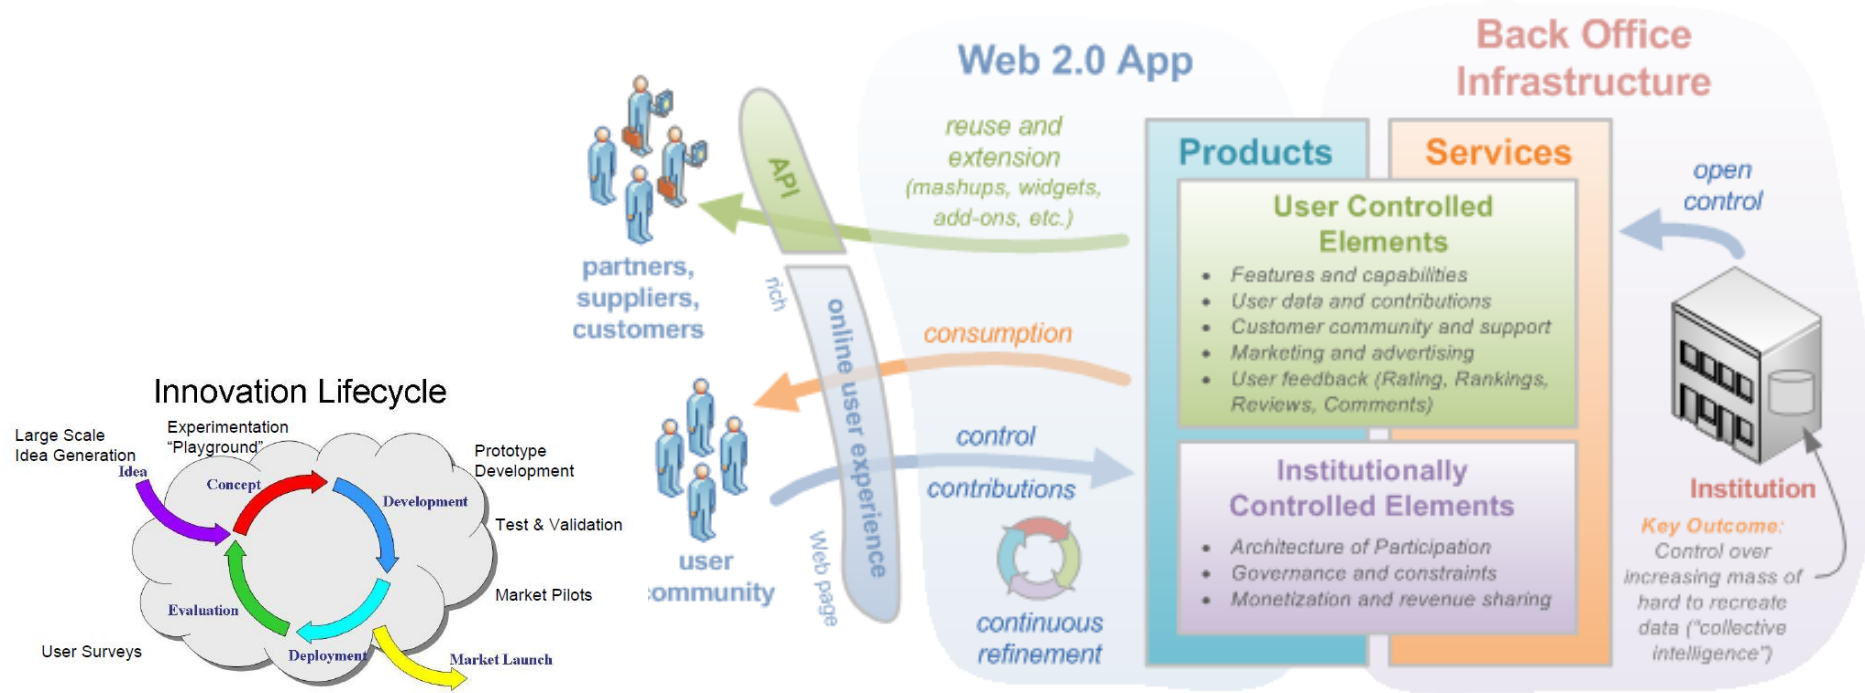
Web 2.0 App

Back Office Infrastructure

reuse and extension (mashups, widgets, add-ons, etc.)

API

partners, suppliers, customers

rich

online user experience

Web page

consumption

control

contributions

continuous refinement

user community

Products

Services

User Controlled Elements

- Features and capabilities
- User data and contributions
- Customer community and support
- Marketing and advertising
- User feedback (Rating, Rankings, Reviews, Comments)

Institutionally Controlled Elements

- Architecture of Participation
- Governance and constraints
- Monetization and revenue sharing

open control

Institution

Key Outcome: Control over increasing mass of hard to recreate data ("collective intelligence")

Innovation Lifecycle

Large Scale Idea Generation

Experimentation "Playground"

Prototype Development

Test & Validation

Market Pilots

User Surveys

Idea

Concept

Development

Evaluation

Deployment

Market Launch